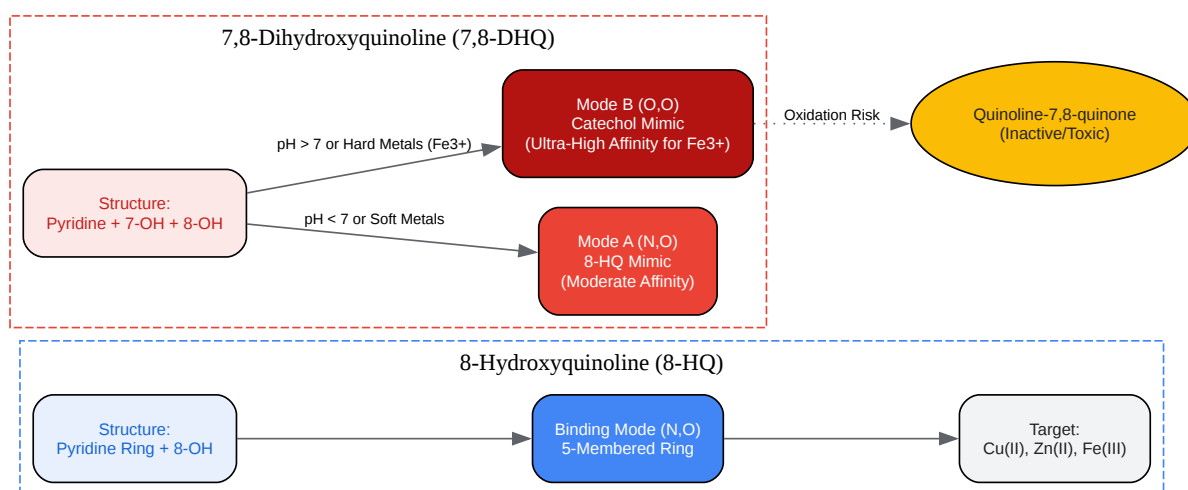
7,8-Dihydroxyquinoline (7,8-DHQ)

Structure:
Pyridine + 7-OH + 8-OH

pH > 7 or Hard Metals (Fe3+)

pH < 7 or Soft Metals

Mode B (O,O)
Catechol Mimic
(Ultra-High Affinity for Fe3+)

Mode A (N,O)
8-HQ Mimic
(Moderate Affinity)

Oxidation Risk

Quinoline-7,8-quinone
(Inactive/Toxic)

8-Hydroxyquinoline (8-HQ)

Structure:
Pyridine Ring + 8-OH

Binding Mode (N,O)
5-Membered Ring

Target:
Cu(II), Zn(II), Fe(III)